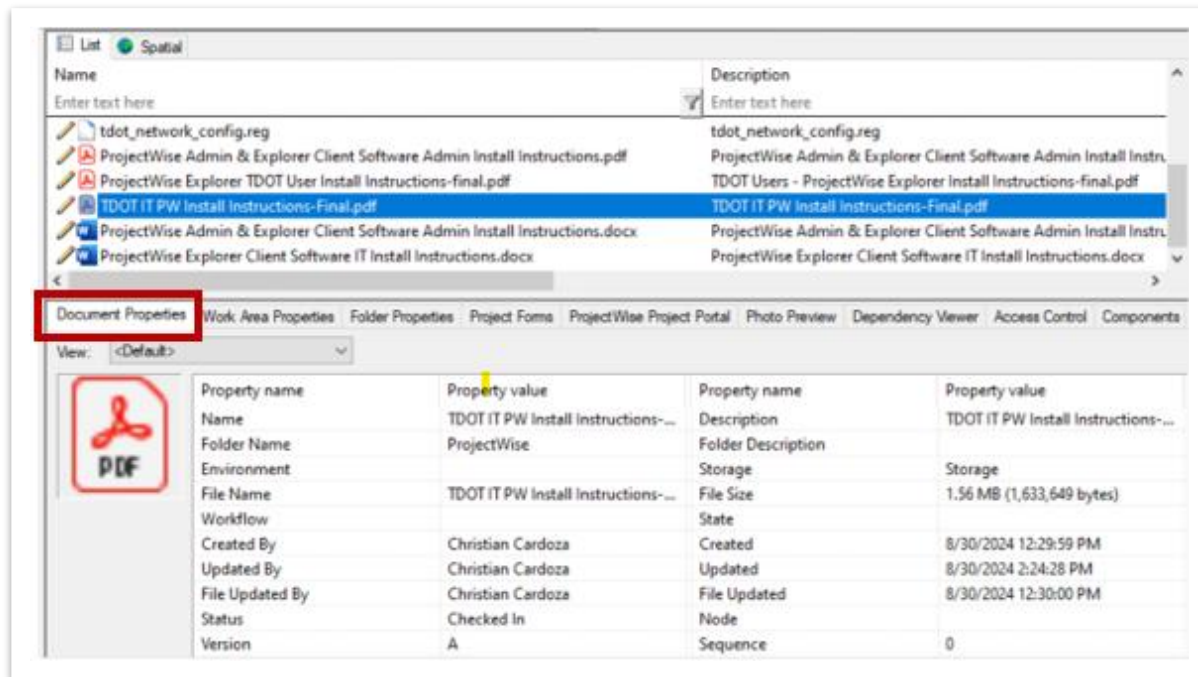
List Spatial

| Name | Description |
|---|---|
| Enter text here | Enter text here |
| tdot_network_config.reg | tdot_network_config.reg |
| ProjectWise Admin & Explorer Client Software Admin Install Instructions.pdf | ProjectWise Admin & Explorer Client Software Admin Install Instru |
| ProjectWise Explorer TDOT User Install Instructions-final.pdf | TDOT Users - ProjectWise Explorer Install Instructions-final.pdf |
| TDOT IT PW Install Instructions-Final.pdf | TDOT IT PW Install Instructions-Final.pdf |
| ProjectWise Admin & Explorer Client Software Admin Install Instructions.docx | ProjectWise Admin & Explorer Client Software Admin Install Instru |
| ProjectWise Explorer Client Software IT Install Instructions.docx | ProjectWise Explorer Client Software IT Install Instructions.docx |

Document Properties | Work Area Properties | Folder Properties | Project Forms | ProjectWise Project Portal | Photo Preview | Dependency Viewer | Access Control | Components

View: <Default>

PDF

| Property name | Property value | Property name | Property value |
|---|---|---|---|
| Name | TDOT IT PW Install Instructions-... | Description | TDOT IT PW Install Instructions-... |
| Folder Name | ProjectWise | Folder Description | |
| Environment | | Storage | Storage |
| File Name | TDOT IT PW Install Instructions-... | File Size | 1.56 MB (1,633,649 bytes) |
| Workflow | | State | |
| Created By | Christian Cardoza | Created | 8/30/2024 12:29:59 PM |
| Updated By | Christian Cardoza | Updated | 8/30/2024 2:24:28 PM |
| File Updated By | Christian Cardoza | File Updated | 8/30/2024 12:30:00 PM |
| Status | Checked In | Node | |
| Version | A | Sequence | 0 |